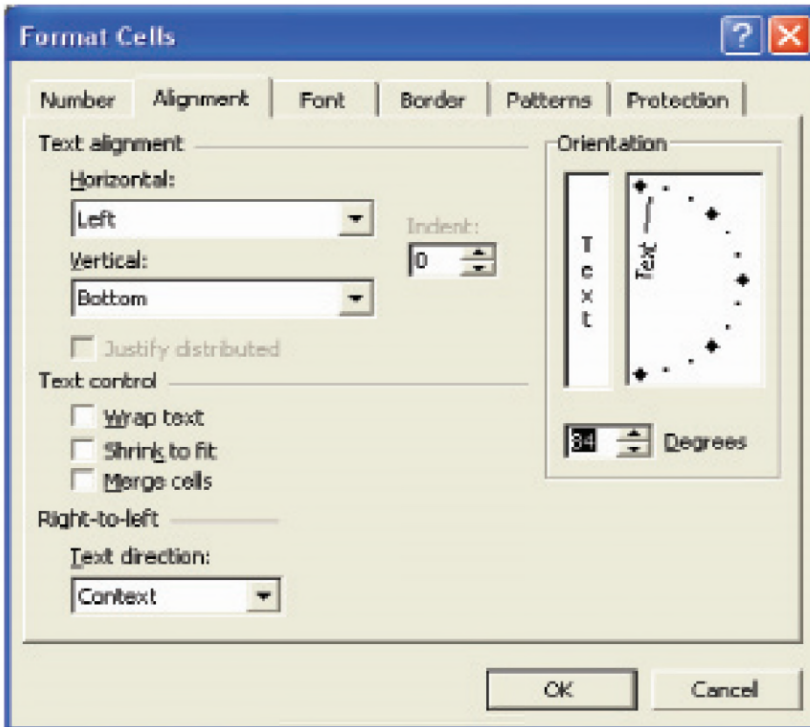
Format Cells

?

Number | Alignment | Font | Border | Patterns | Protection

Text alignment

Horizontal:

Left

Indent:

0

Vertical:

Bottom

Justify distributed

Text control

Wrap text

Shrink to fit

Merge cells

Right-to-left

Text direction:

Context

Orientation

T
e
x
t

Text

84

Degrees

OK

Cancel